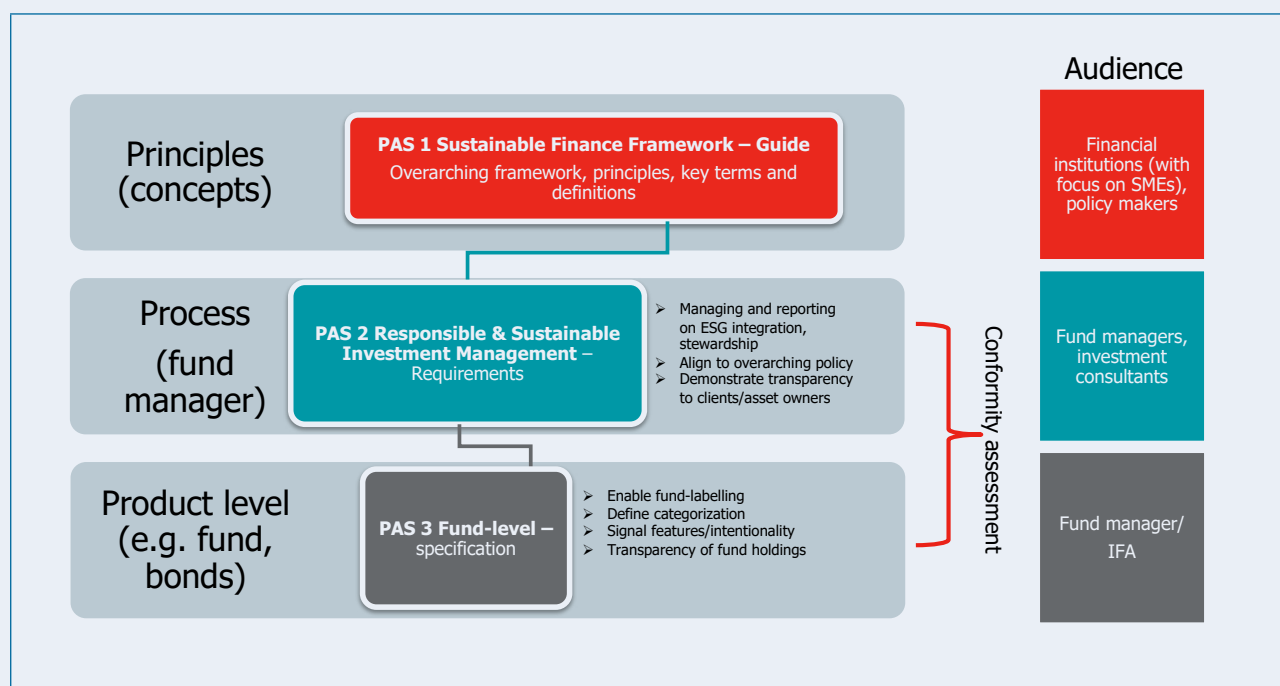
Audience

Principles (concepts)

PAS 1 Sustainable Finance Framework – Guide
Overarching framework, principles, key terms and definitions

Financial institutions (with focus on SMEs), policy makers

Process (fund manager)

PAS 2 Responsible & Sustainable Investment Management – Requirements

➢ Managing and reporting on ESG integration, stewardship
➢ Align to overarching policy
➢ Demonstrate transparency to clients/asset owners

Fund managers, investment consultants

Conformity assessment

Product level (e.g. fund, bonds)

PAS 3 Fund-level – specification

➢ Enable fund-labelling
➢ Define categorization
➢ Signal features/intentionality
➢ Transparency of fund holdings

Fund manager/ IFA